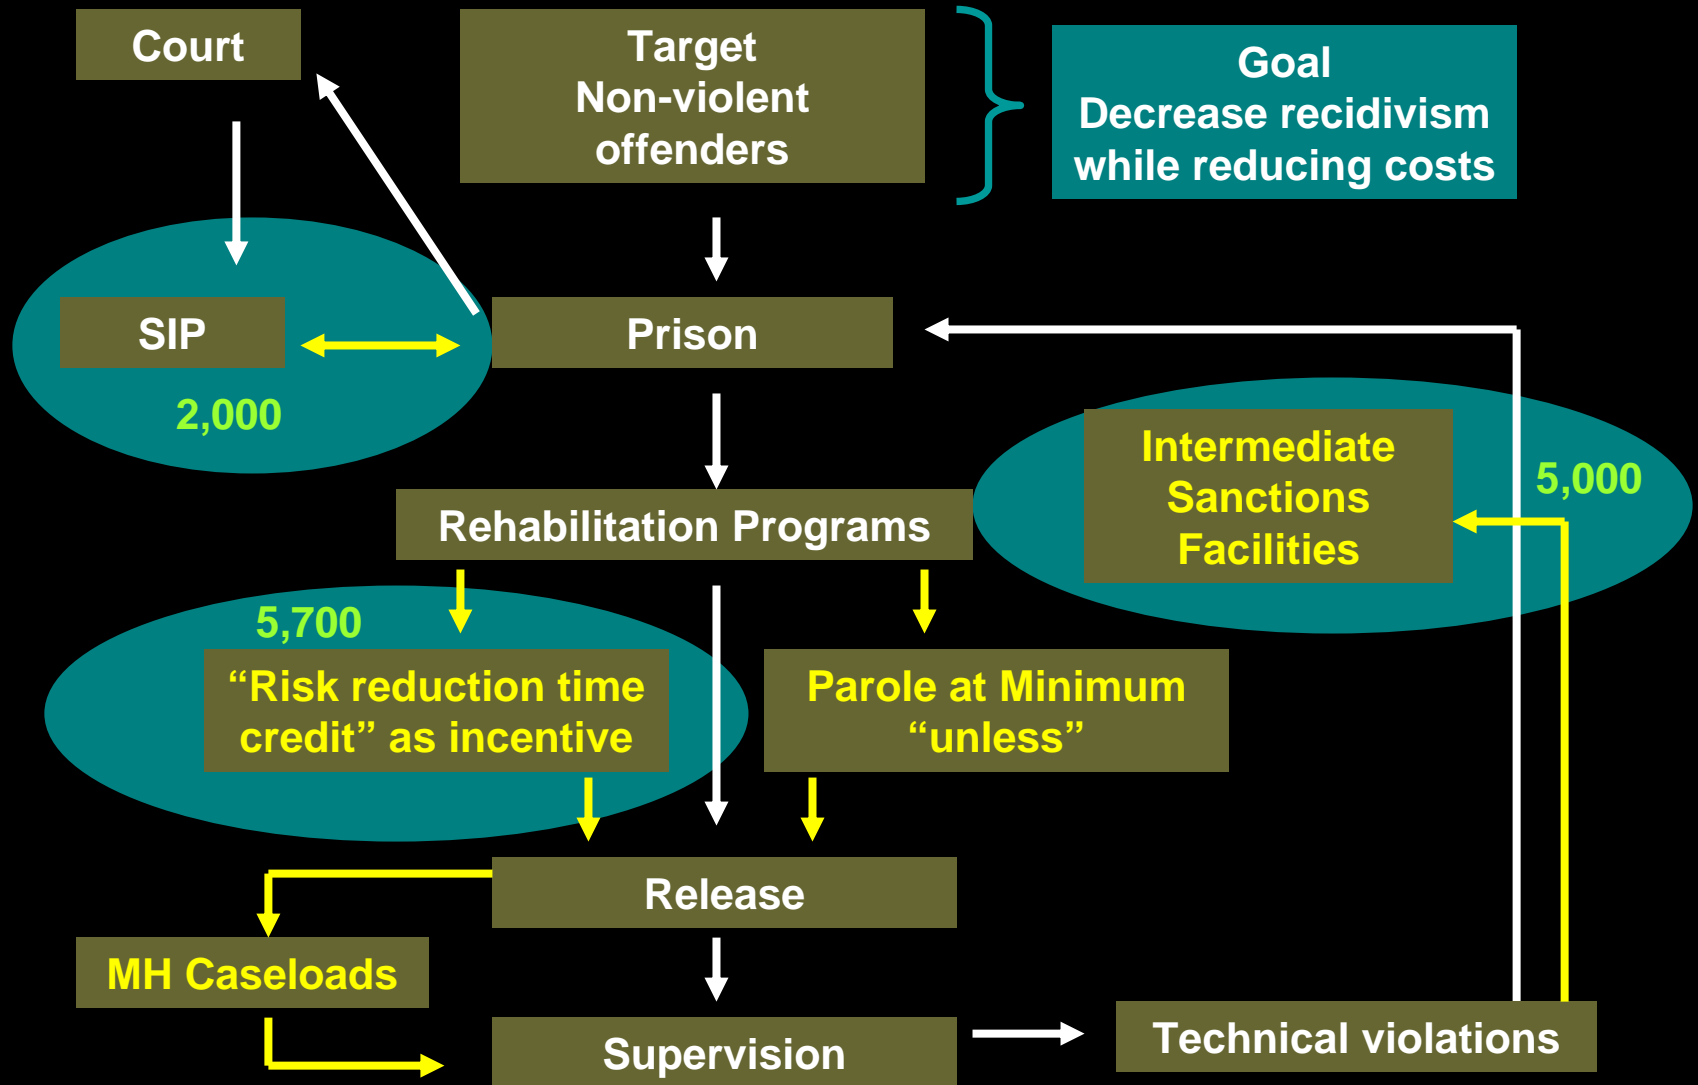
Court

Target
Non-violent
offenders

Goal
Decrease recidivism
while reducing costs

SIP

2,000

Prison

Intermediate
Sanctions
Facilities

5,000

Rehabilitation Programs

5,700

“Risk reduction time credit” as incentive

Parole at Minimum “unless”

Release

MH Caseloads

Supervision

Technical violations